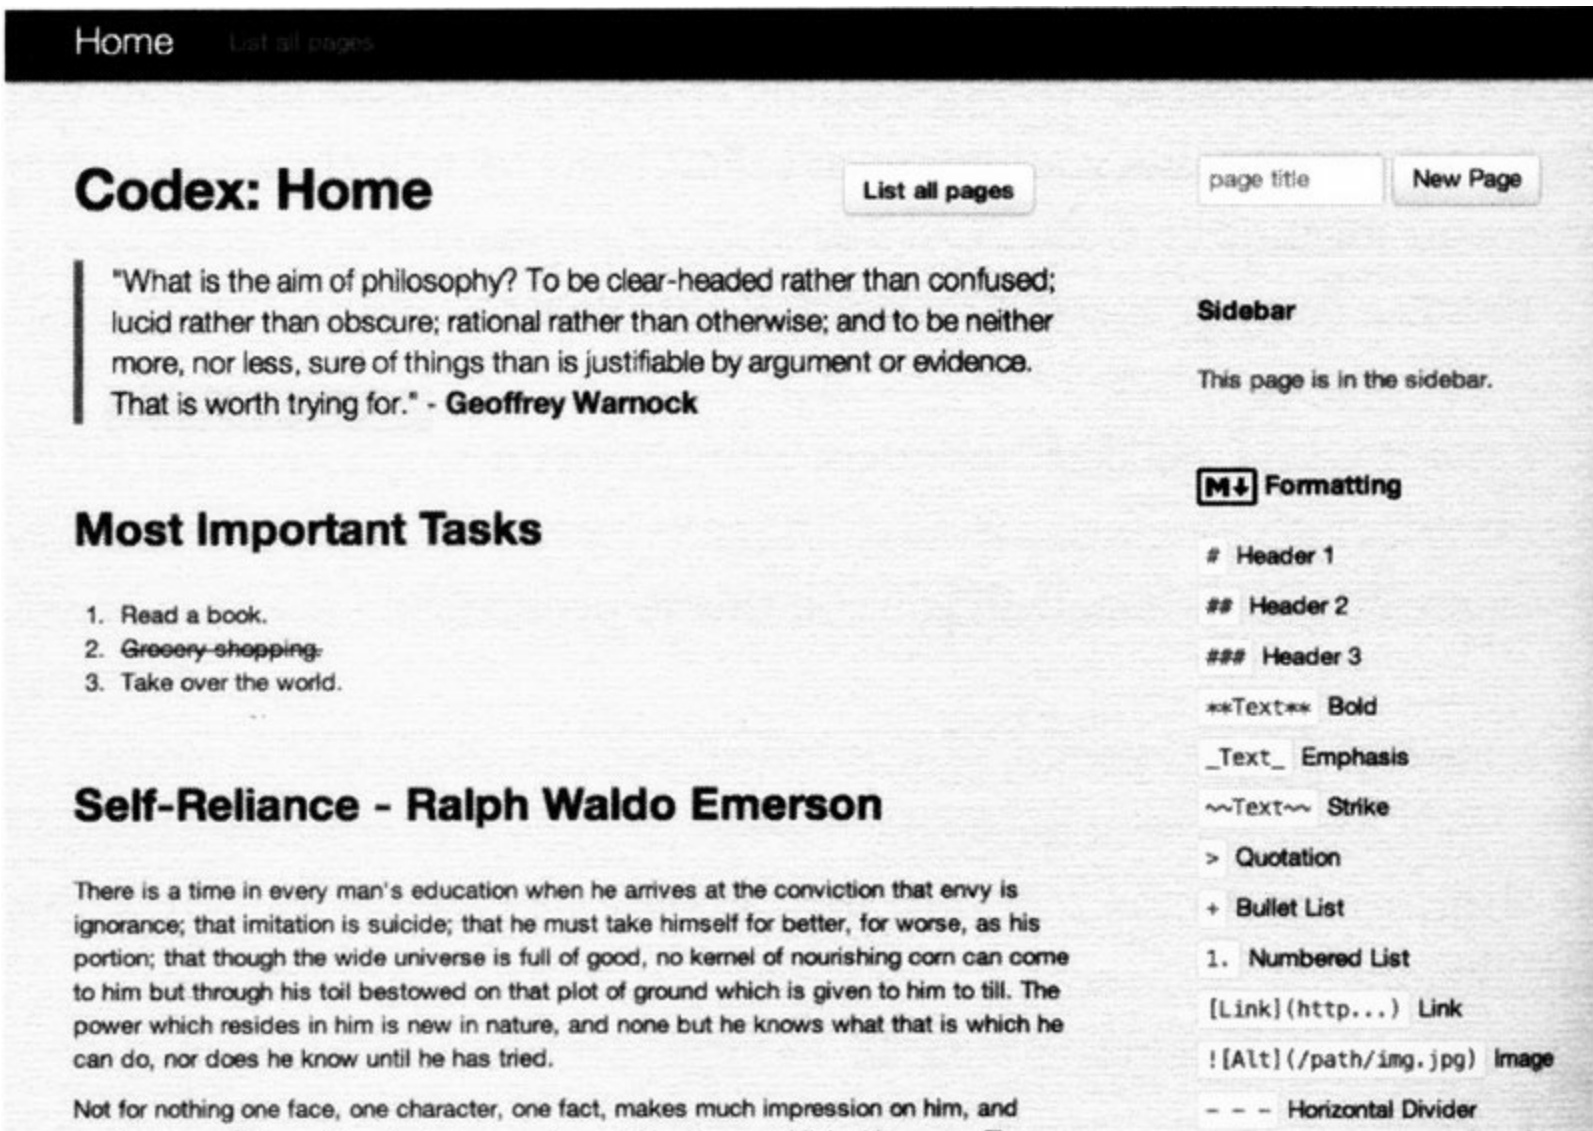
Home List all pages

Codex: Home

List all pages

page title New Page

"What is the aim of philosophy? To be clear-headed rather than confused; lucid rather than obscure; rational rather than otherwise; and to be neither more, nor less, sure of things than is justifiable by argument or evidence. That is worth trying for." - **Geoffrey Warnock**

Most Important Tasks

1. Read a book.
2. ~~Grocery shopping.~~
3. Take over the world.

Self-Reliance - Ralph Waldo Emerson

There is a time in every man's education when he arrives at the conviction that envy is ignorance; that imitation is suicide; that he must take himself for better, for worse, as his portion; that though the wide universe is full of good, no kernel of nourishing corn can come to him but through his toil bestowed on that plot of ground which is given to him to till. The power which resides in him is new in nature, and none but he knows what that is which he can do, nor does he know until he has tried.

Not for nothing one face, one character, one fact, makes much impression on him, and

Sidebar

This page is in the sidebar.

M↓ Formatting

# Header 1

## Header 2

### Header 3

\*\*Text\*\* Bold

\_Text\_ Emphasis

~~Text~~ Strike

> Quotation

+ Bullet List

1. Numbered List

[Link](http...) Link

![Alt](/path/img.jpg) Image

- - - Horizontal Divider